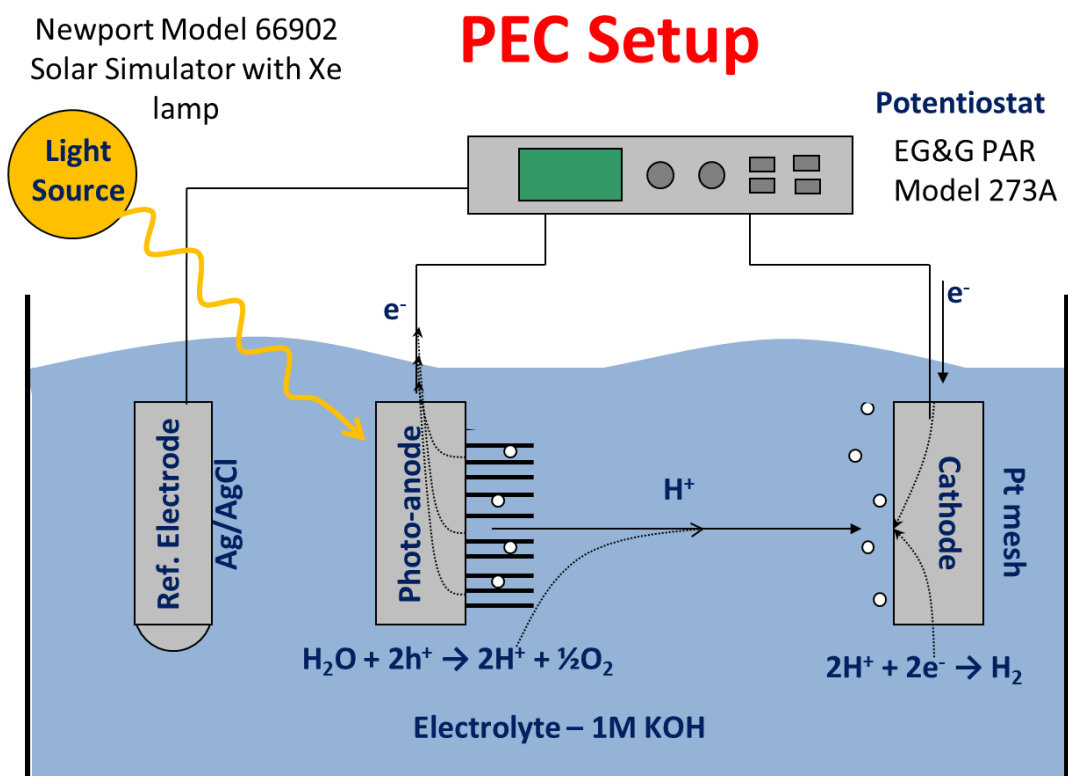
PEC Setup

Newport Model 66902 Solar Simulator with Xe lamp

Light Source

Potentiostat

EG&G PAR Model 273A

$e^-$

$e^-$

Ref. Electrode

Ag/AgCl

Photo-anode

$H^+$

Cathode

Pt mesh

$H_2O + 2h^+ \rightarrow 2H^+ + \frac{1}{2}O_2$

$2H^+ + 2e^- \rightarrow H_2$

Electrolyte – 1M KOH